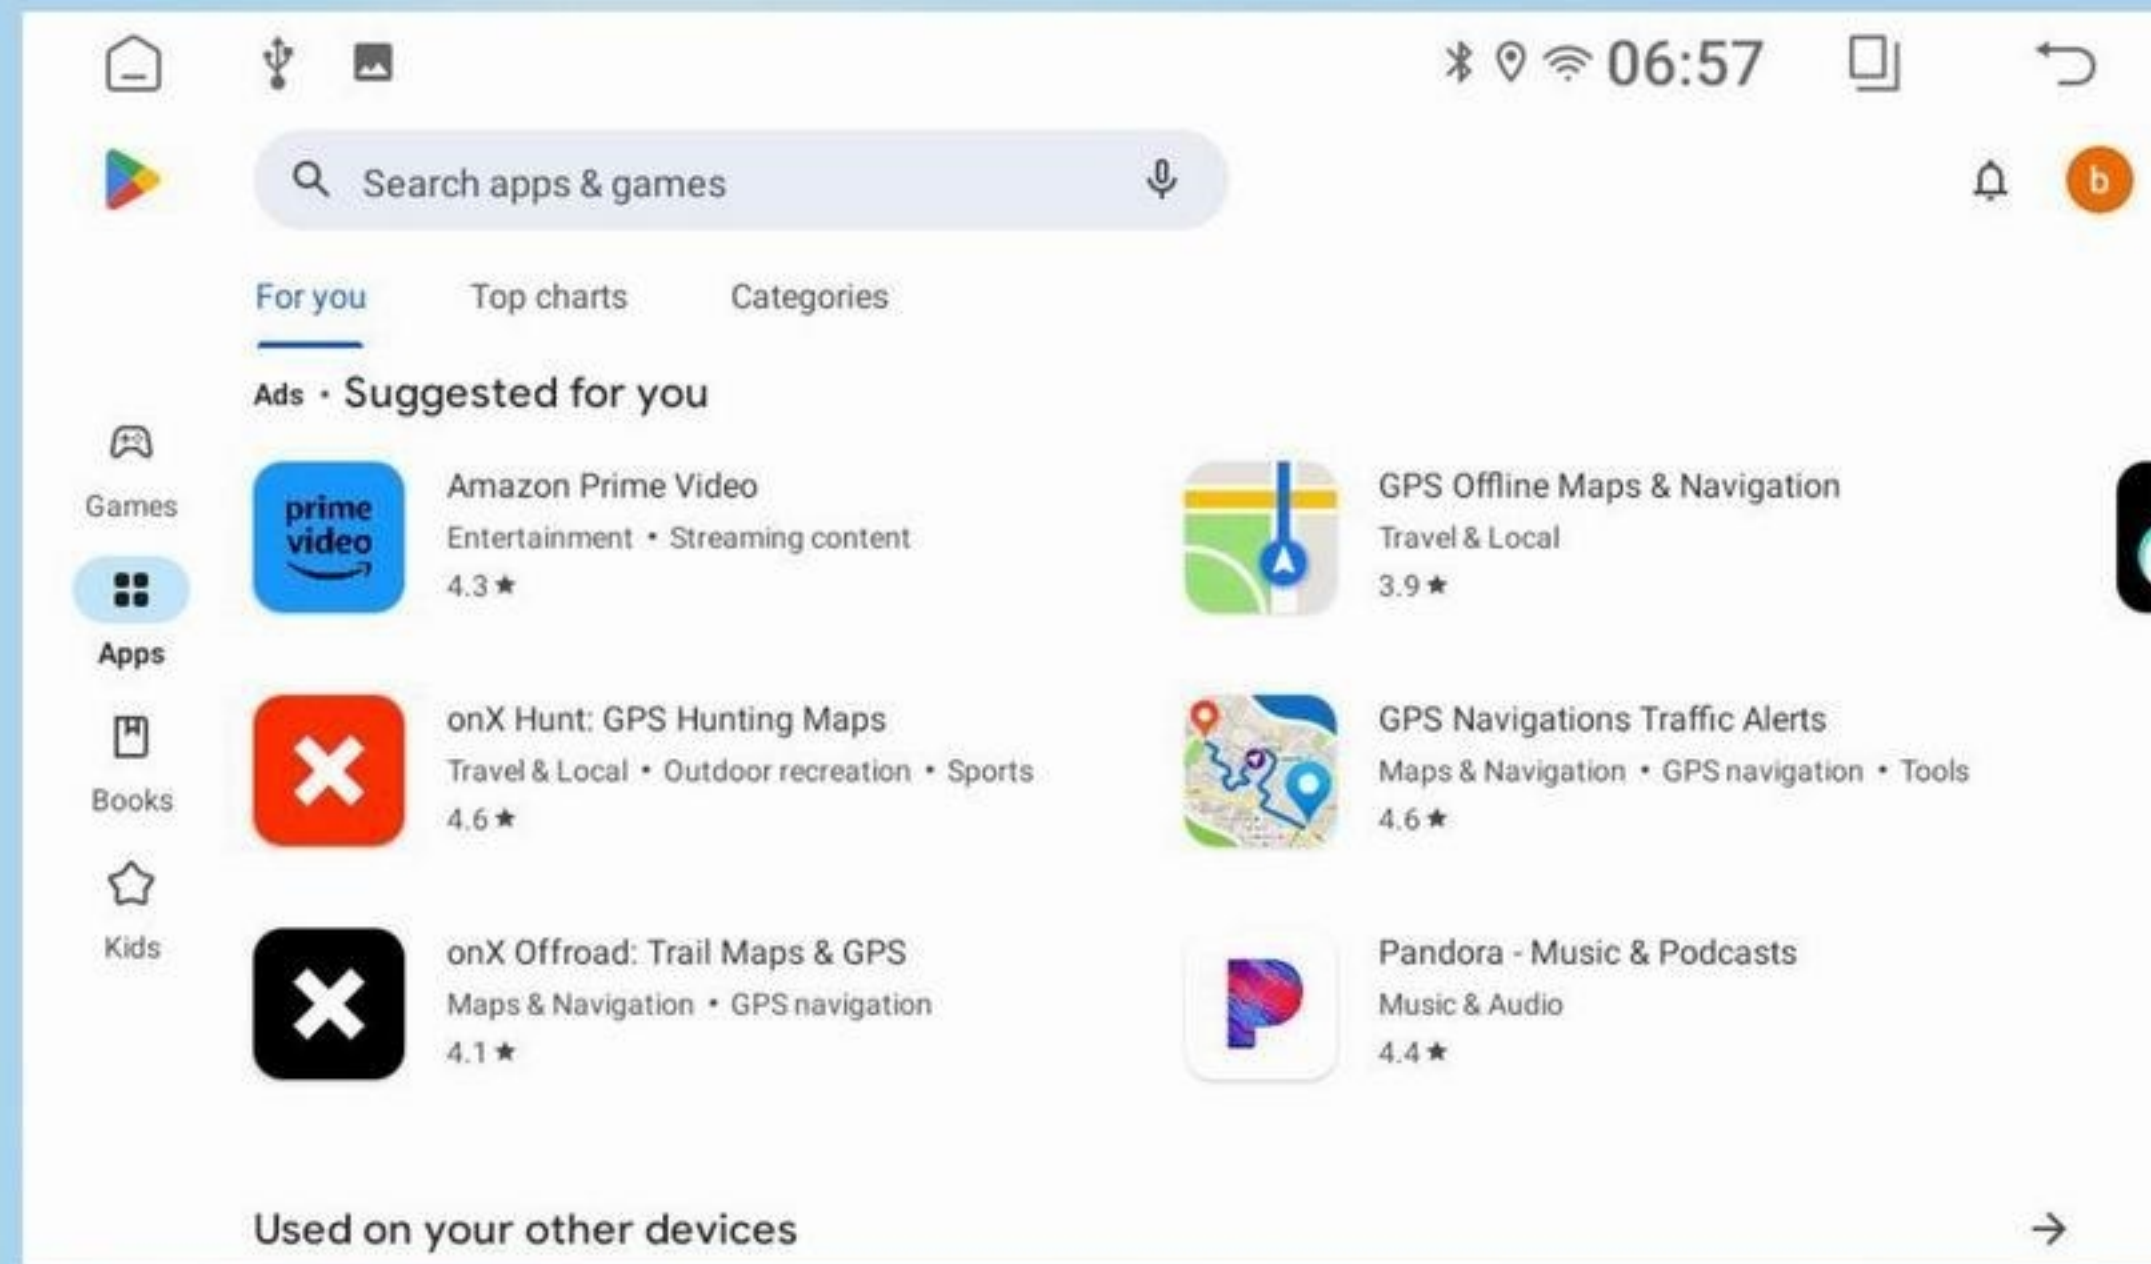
06:57

Search apps & games

b

For you Top charts Categories

Games

Apps

Books

Kids

Ads · Suggested for you

prime video

Amazon Prime Video
Entertainment • Streaming content
4.3 ★

GPS Offline Maps & Navigation
Travel & Local
3.9 ★

onX Hunt: GPS Hunting Maps
Travel & Local • Outdoor recreation • Sports
4.6 ★

GPS Navigations Traffic Alerts
Maps & Navigation • GPS navigation • Tools
4.6 ★

onX Offroad: Trail Maps & GPS
Maps & Navigation • GPS navigation
4.1 ★

Pandora - Music & Podcasts
Music & Audio
4.4 ★

Used on your other devices